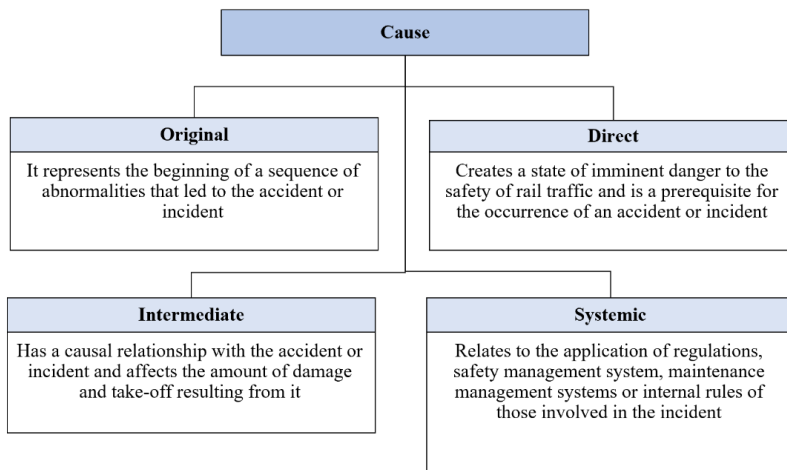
Cause

Original

It represents the beginning of a sequence of abnormalities that led to the accident or incident

Direct

Creates a state of imminent danger to the safety of rail traffic and is a prerequisite for the occurrence of an accident or incident

Intermediate

Has a causal relationship with the accident or incident and affects the amount of damage and take-off resulting from it

Systemic

Relates to the application of regulations, safety management system, maintenance management systems or internal rules of those involved in the incident